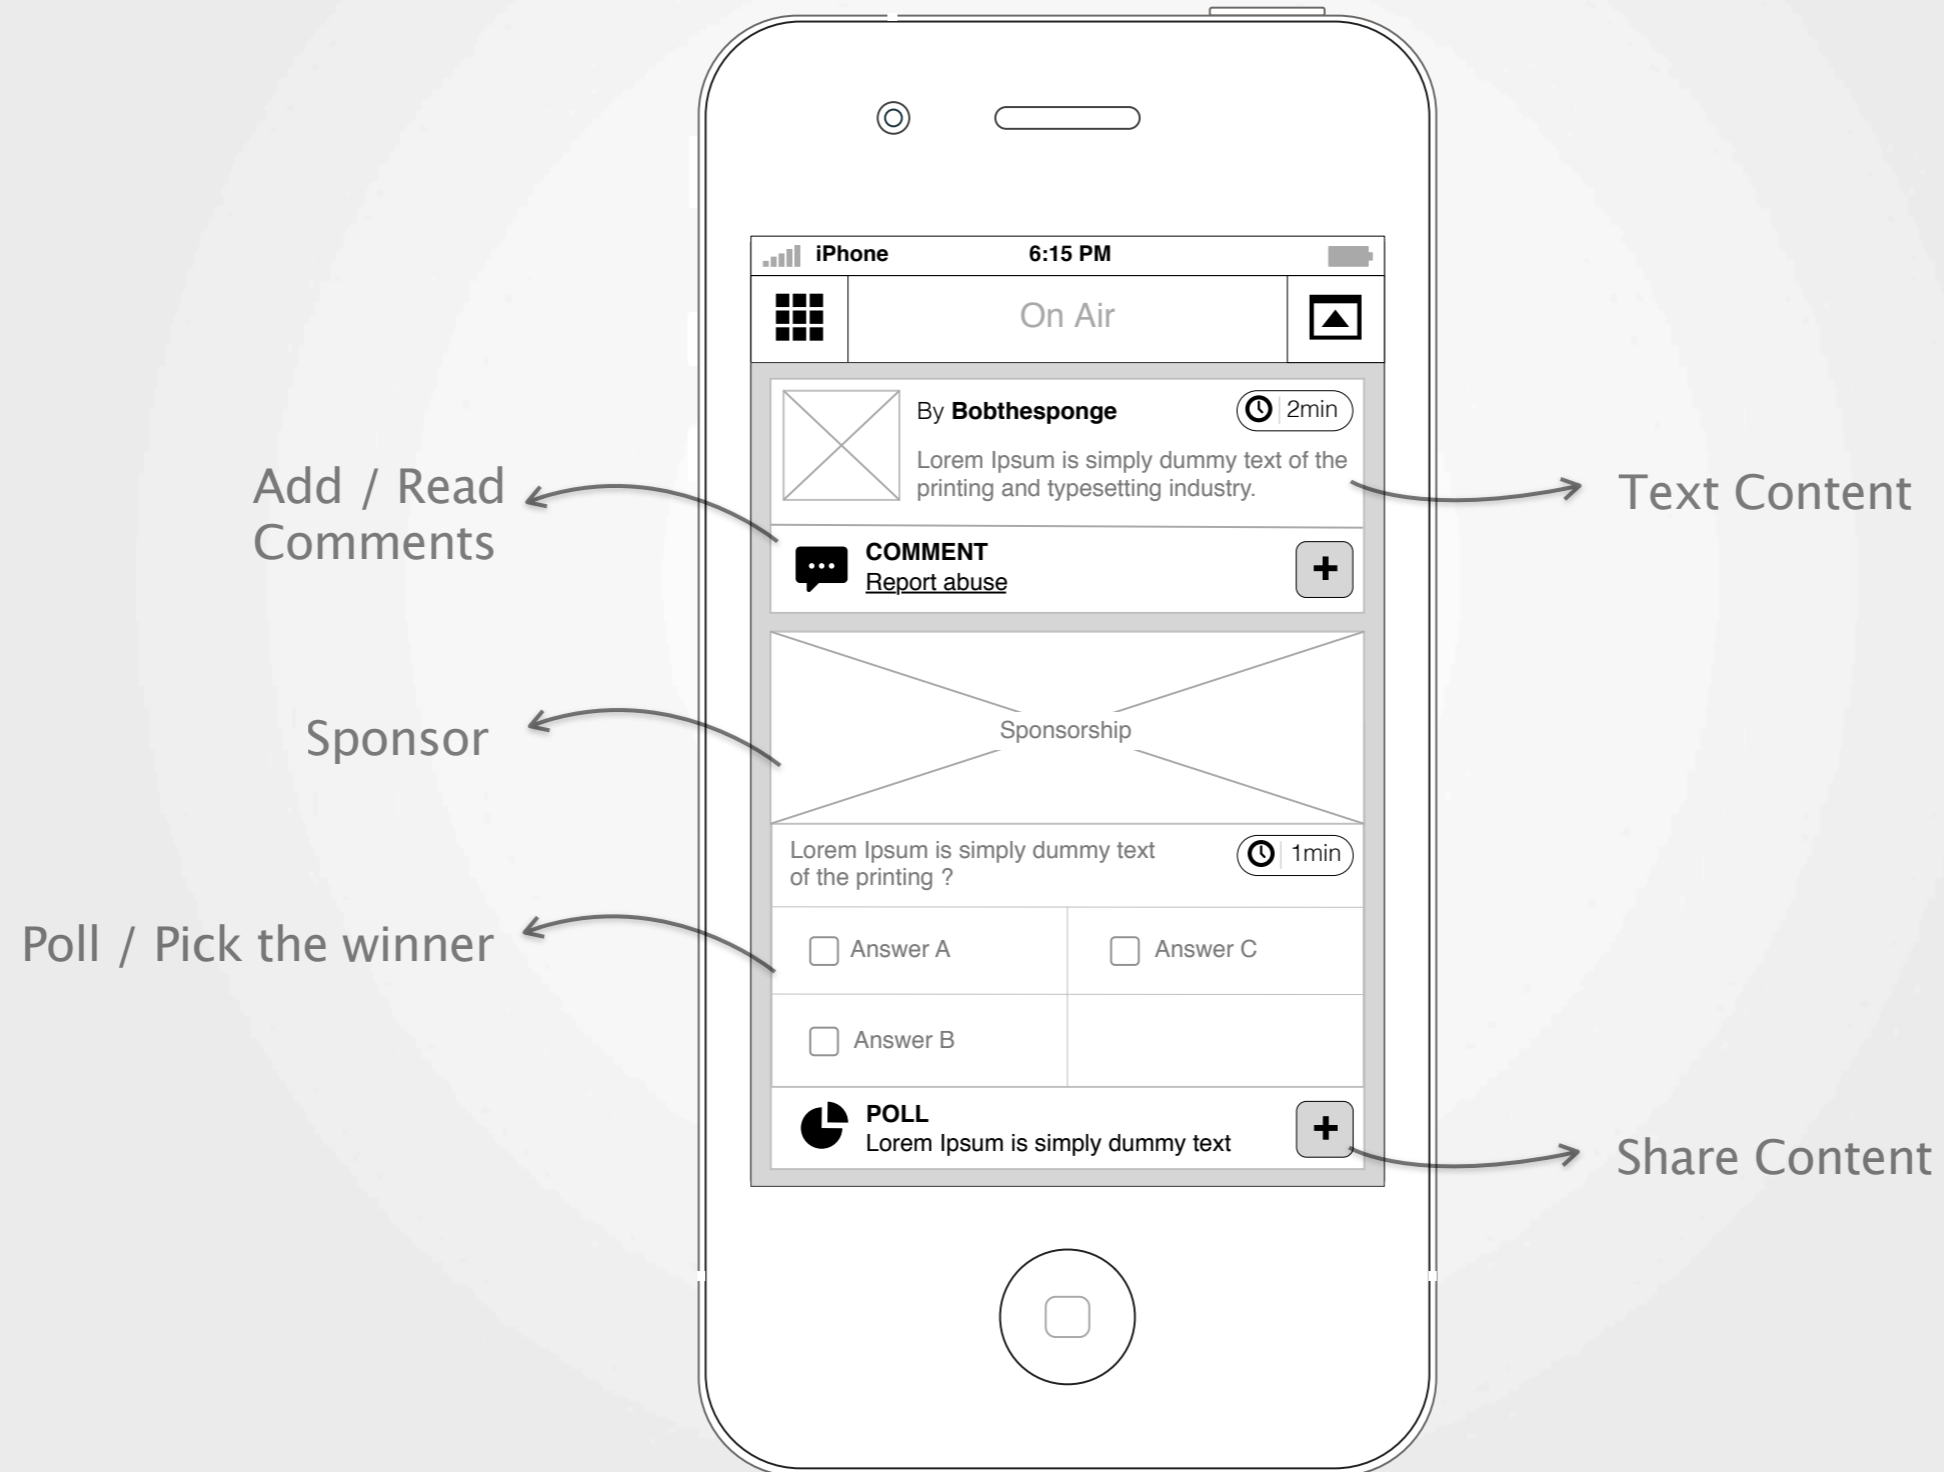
iPhone 6:15 PM

On Air

By **Bobthesponge** 2min

Lorem Ipsum is simply dummy text of the printing and typesetting industry.

Text Content

Add / Read Comments

COMMENT
Report abuse

+

Sponsor

Sponsorship

Lorem Ipsum is simply dummy text of the printing ?

1min

Poll / Pick the winner

Answer A

Answer C

Answer B

POLL
Lorem Ipsum is simply dummy text

+

Share Content